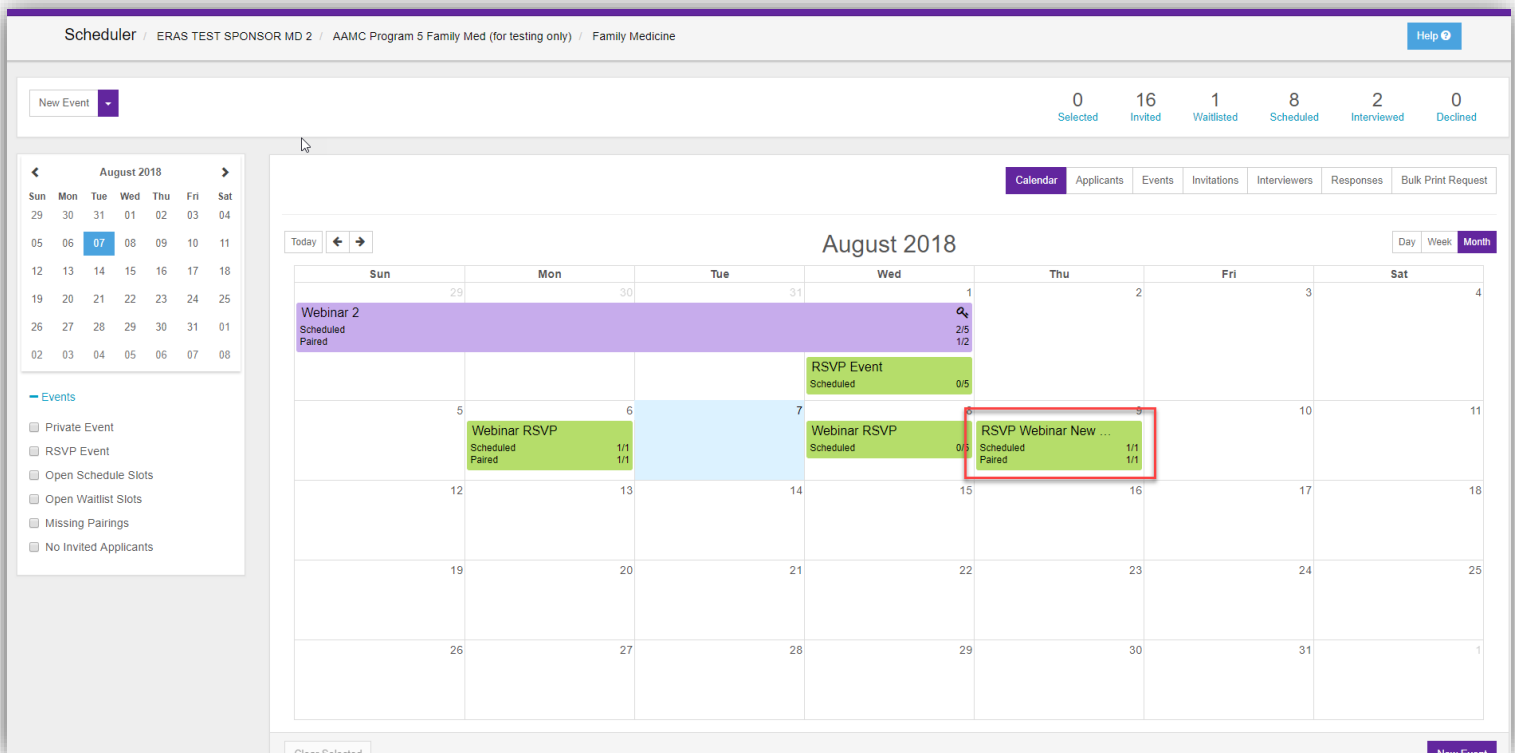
Scheduler / ERAS TEST SPONSOR MD 2 / AAMC Program 5 Family Med (for testing only) / Family Medicine

Help

New Event

0 Selected
16 Invited
1 Waitlisted
8 Scheduled
2 Interviewed
0 Declined

August 2018

| Sun | Mon | Tue | Wed | Thu | Fri | Sat |
|---|---|---|---|---|---|---|
| 29 | 30 | 31 | 01 | 02 | 03 | 04 |
| 05 | 06 | 07 | 08 | 09 | 10 | 11 |
| 12 | 13 | 14 | 15 | 16 | 17 | 18 |
| 19 | 20 | 21 | 22 | 23 | 24 | 25 |
| 26 | 27 | 28 | 29 | 30 | 31 | 01 |
| 02 | 03 | 04 | 05 | 06 | 07 | 08 |

Events
Private Event
RSVP Event
Open Schedule Slots
Open Waitlist Slots
Missing Pairings
No Invited Applicants

Calendar | Applicants | Events | Invitations | Interviewers | Responses | Bulk Print Request

Today

August 2018

Day | Week | Month

| Sun | Mon | Tue | Wed | Thu | Fri | Sat |
|---|---|---|---|---|---|---|
| 29 | 30 | 31 | 1 | 2 | 3 | 4 |
| 5 | 6 | 7 | 8 | 9 | 10 | 11 |
| 12 | 13 | 14 | 15 | 16 | 17 | 18 |
| 19 | 20 | 21 | 22 | 23 | 24 | 25 |
| 26 | 27 | 28 | 29 | 30 | 31 | 1 |

Webinar 2
Scheduled 2/5
Paired 1/2

RSVP Event
Scheduled 0/5

Webinar RSVP
Scheduled 1/1
Paired 1/1

Webinar RSVP
Scheduled 0/5

RSVP Webinar New ...
Scheduled 1/1
Paired 1/1

Clear Selected

New Event